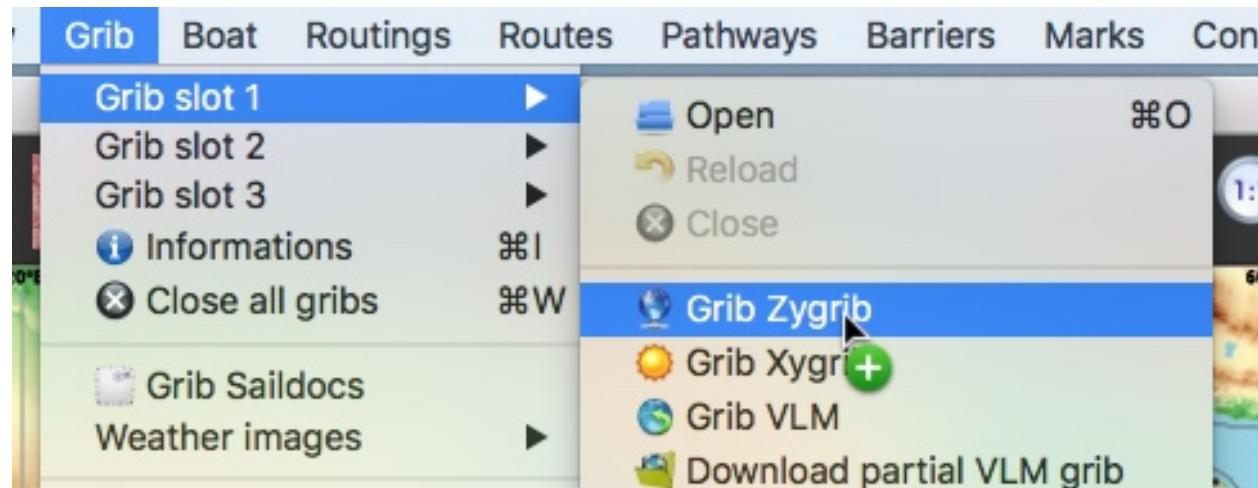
Grib Boat Routings Routes Pathways Barriers Marks Con

Grib slot 1
Grib slot 2
Grib slot 3
Informations ⌘I
Close all gribs ⌘W
Grib Saildocs
Weather images

Open ⌘O
Reload
Close
Grib Zygrib
Grib Xygri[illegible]
Grib VLM
Download partial VLM grib